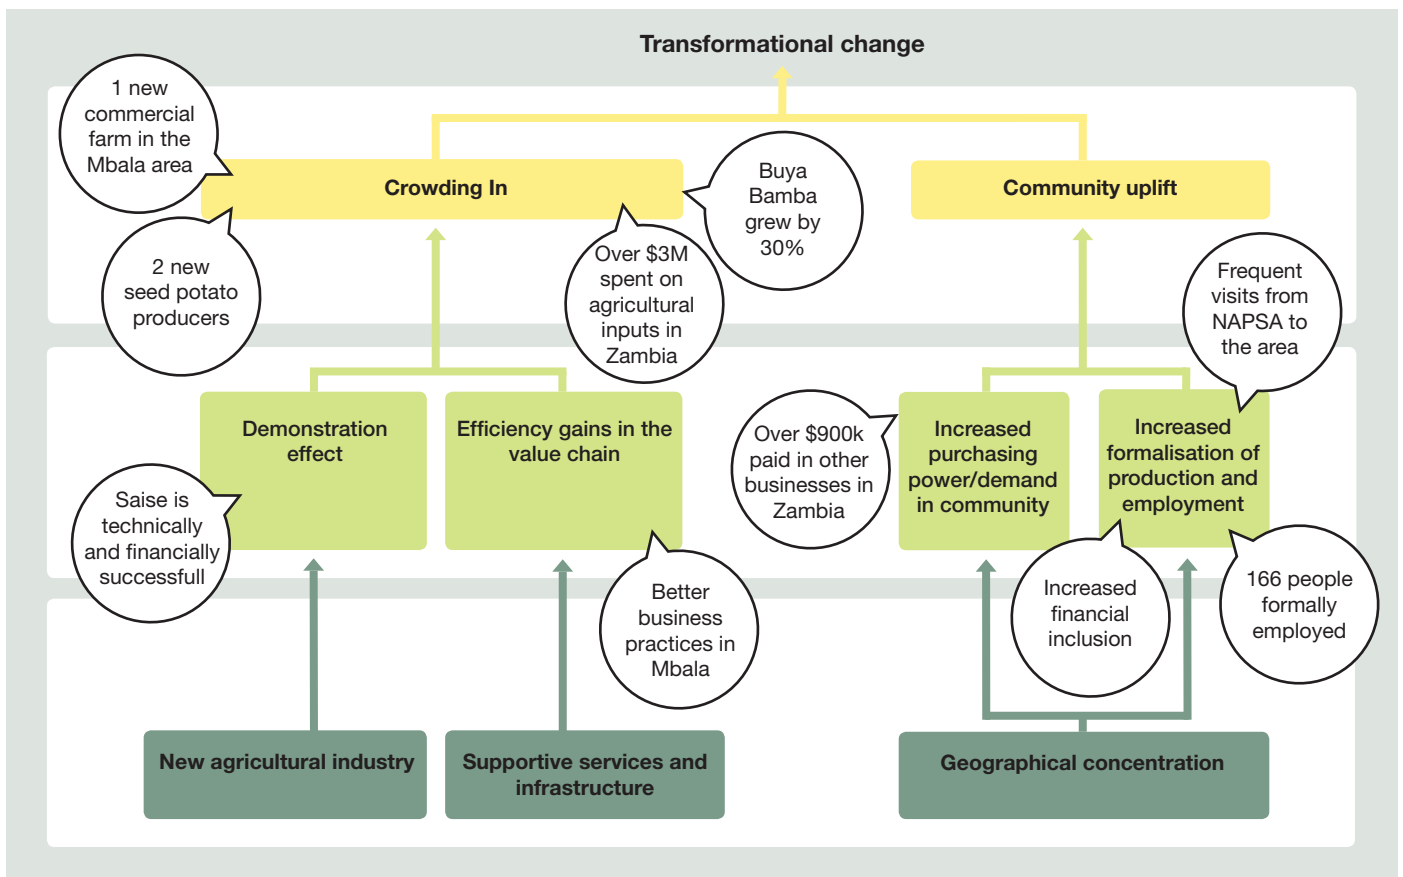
Transformational change

1 new commercial farm in the Mbala area

Crowding In

Buya Bamba grew by 30%

Community uplift

2 new seed potato producers

Over $3M spent on agricultural inputs in Zambia

Frequent visits from NAPSA to the area

Demonstration effect

Efficiency gains in the value chain

Over $900k paid in other businesses in Zambia

Increased purchasing power/demand in community

Increased formalisation of production and employment

Saise is technically and financially successful

Better business practices in Mbala

Increased financial inclusion

166 people formally employed

New agricultural industry

Supportive services and infrastructure

Geographical concentration